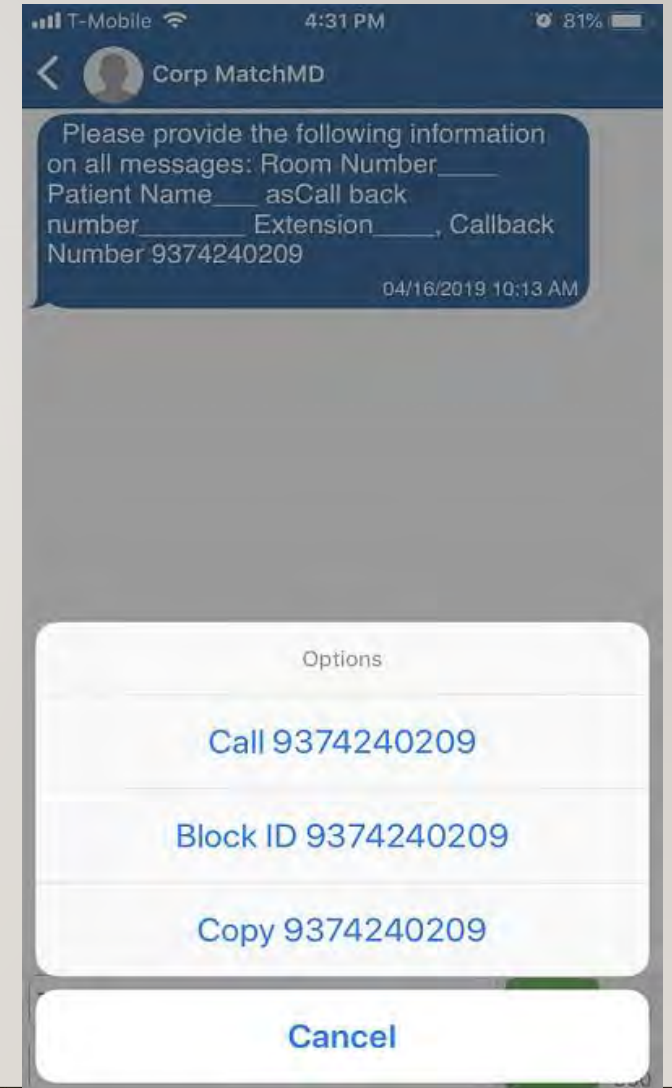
T-Mobile 4:31 PM 81%

Corp MatchMD

Please provide the following information on all messages: Room Number____ Patient Name___ asCall back number_______ Extension____, Callback Number 9374240209

04/16/2019 10:13 AM

Options

Call 9374240209

Block ID 9374240209

Copy 9374240209

Cancel